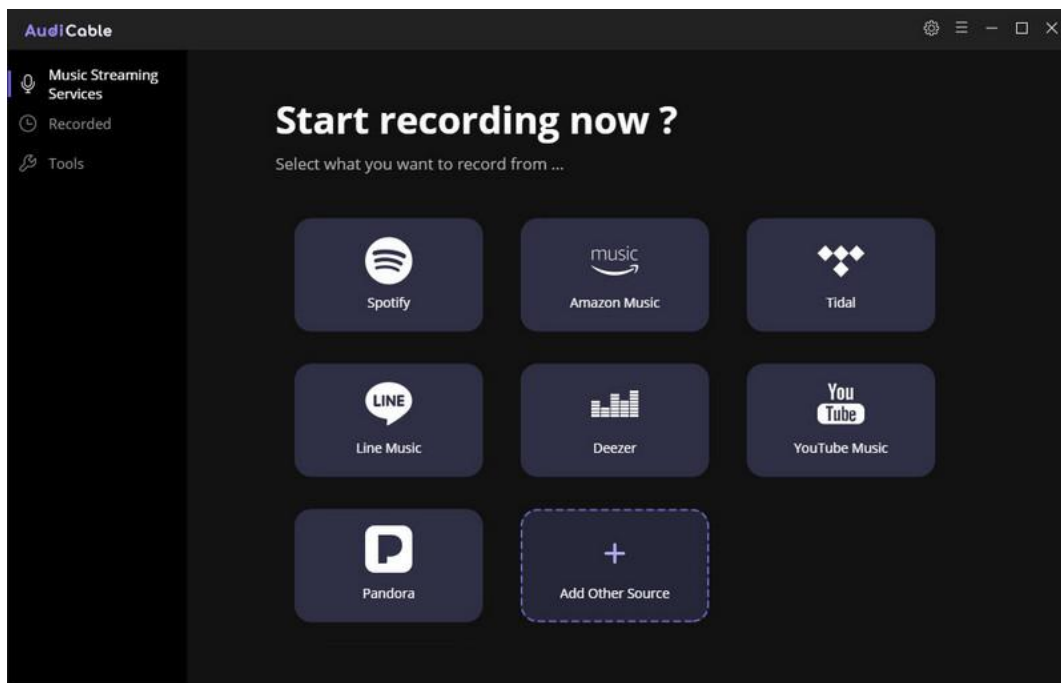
AudiCable

Music Streaming Services
Recorded
Tools

Start recording now ?

Select what you want to record from ...

Spotify

music

Amazon Music

Tidal

LINE

Line Music

Deezer

You Tube

YouTube Music

Pandora

+

Add Other Source